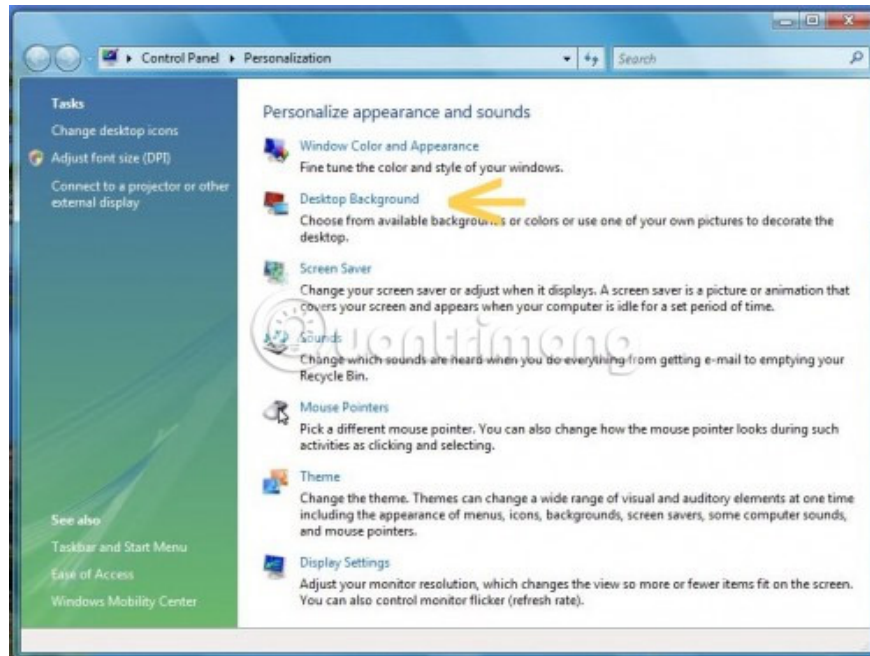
Control Panel ▸ Personalization

Search

Tasks

Change desktop icons

Adjust font size (DPI)

Connect to a projector or other external display

See also

Taskbar and Start Menu

Ease of Access

Windows Mobility Center

Personalize appearance and sounds

Window Color and Appearance

Fine tune the color and style of your windows.

Desktop Background

Choose from available backgrou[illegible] or colors or use one of your own pictures to decorate the desktop.

Screen Saver

Change your screen saver or adjust when it displays. A screen saver is a picture or animation that covers your screen and appears when your computer is idle for a set period of time.

Sounds

Change which sounds are heard when you do everything from getting e-mail to emptying your Recycle Bin.

Mouse Pointers

Pick a different mouse pointer. You can also change how the mouse pointer looks during such activities as clicking and selecting.

Theme

Change the theme. Themes can change a wide range of visual and auditory elements at one time including the appearance of menus, icons, backgrounds, screen savers, some computer sounds, and mouse pointers.

Display Settings

Adjust your monitor resolution, which changes the view so more or fewer items fit on the screen. You can also control monitor flicker (refresh rate).

Quantrimang